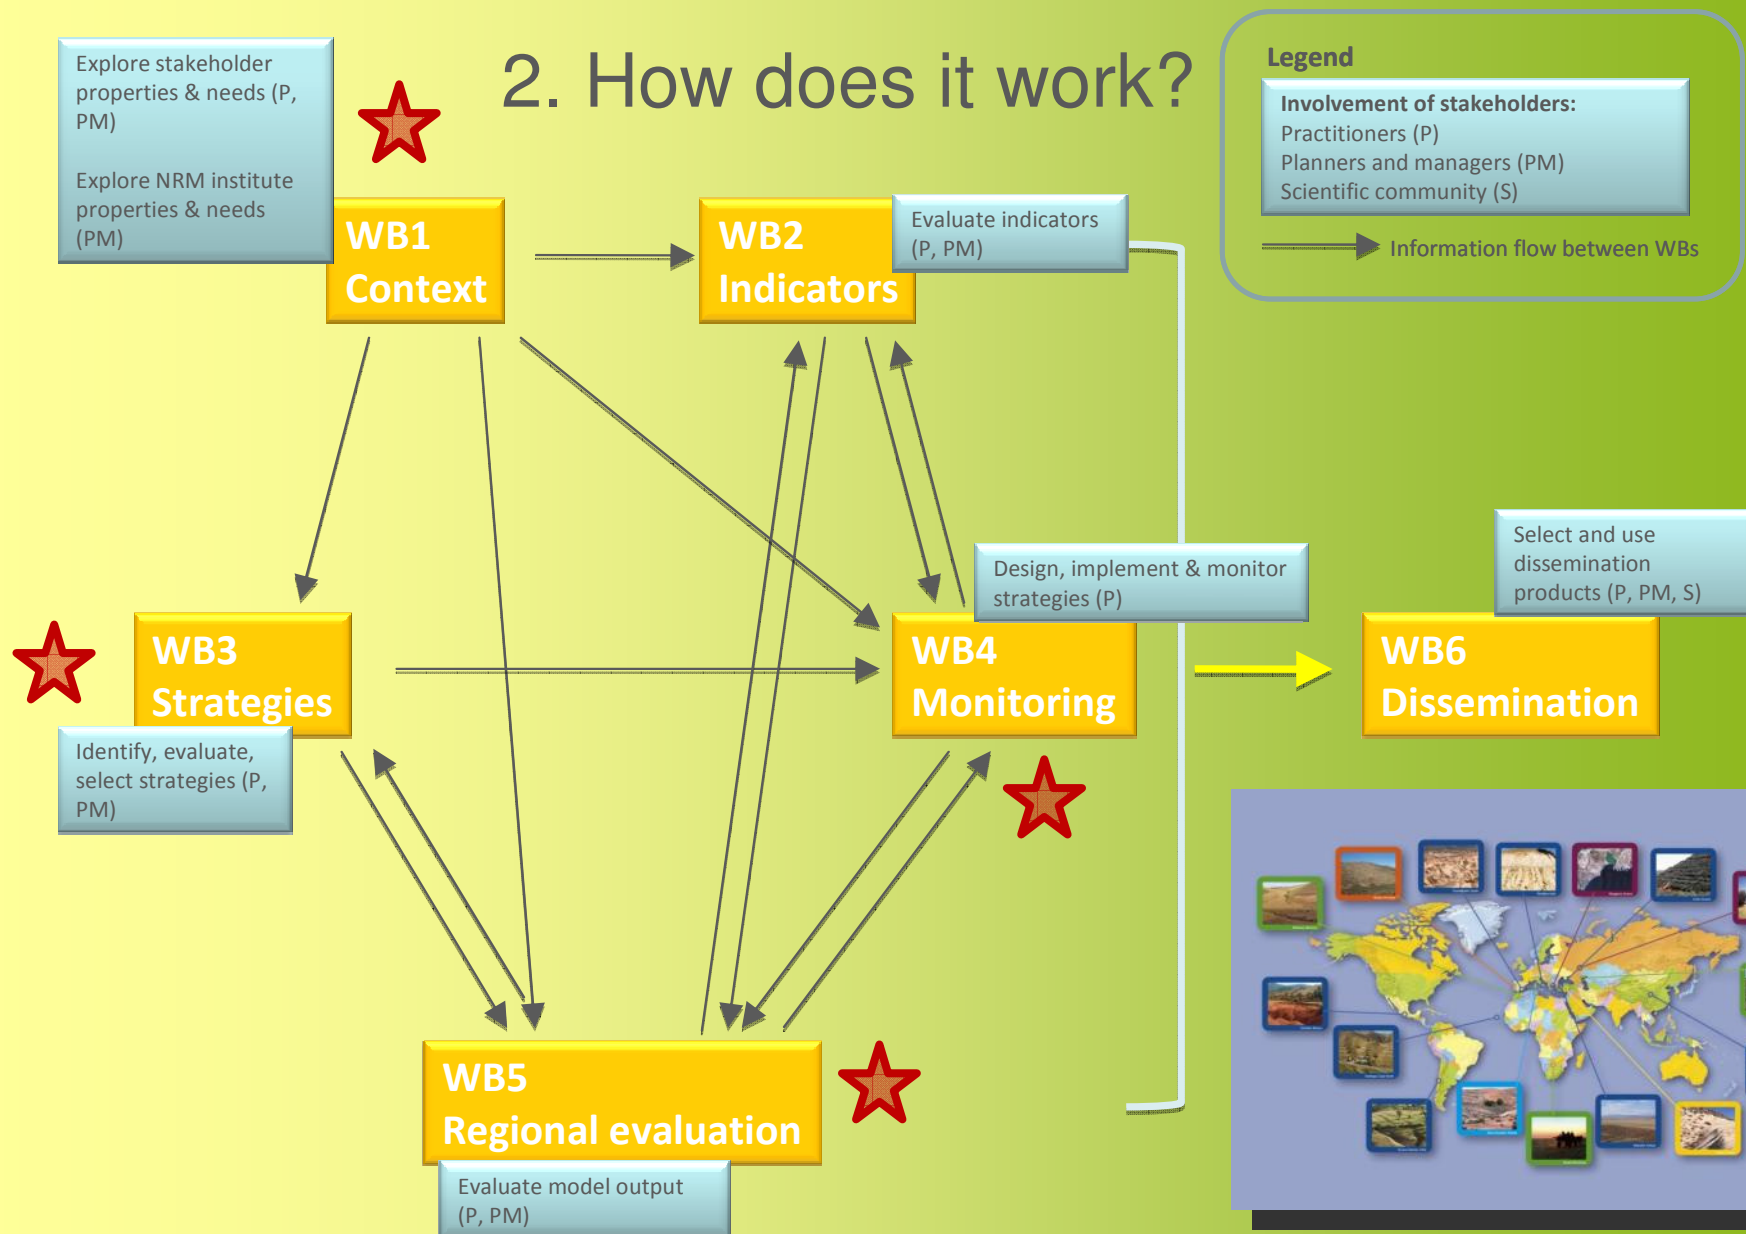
2. How does it work?

Explore stakeholder properties & needs (P, PM)

Explore NRM institute properties & needs (PM)

Legend

Involvement of stakeholders:
Practitioners (P)
Planners and managers (PM)
Scientific community (S)

Information flow between WBs

WB1 Context

WB2 Indicators

Evaluate indicators (P, PM)

WB3 Strategies

Identify, evaluate, select strategies (P, PM)

Design, implement & monitor strategies (P)

WB4 Monitoring

Select and use dissemination products (P, PM, S)

WB6 Dissemination

WB5 Regional evaluation

Evaluate model output (P, PM)